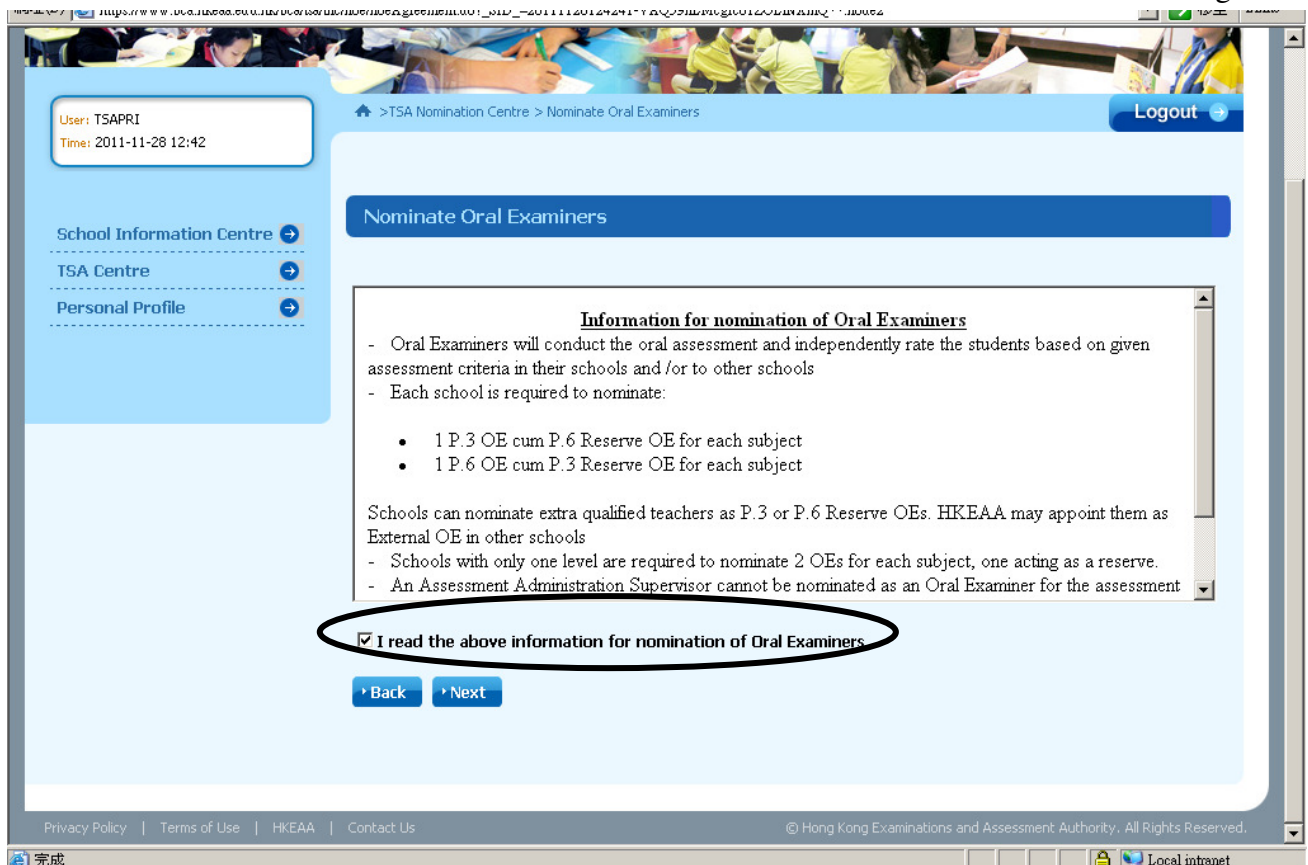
User: TSAPRI
Time: 2011-11-28 12:42

>TSA Nomination Centre > Nominate Oral Examiners

Logout

School Information Centre
TSA Centre
Personal Profile

Nominate Oral Examiners

Information for nomination of Oral Examiners
- Oral Examiners will conduct the oral assessment and independently rate the students based on given assessment criteria in their schools and /or to other schools
- Each school is required to nominate:

• 1 P.3 OE cum P.6 Reserve OE for each subject
• 1 P.6 OE cum P.3 Reserve OE for each subject

Schools can nominate extra qualified teachers as P.3 or P.6 Reserve OEs. HKEAA may appoint them as External OE in other schools
- Schools with only one level are required to nominate 2 OEs for each subject, one acting as a reserve.
- An Assessment Administration Supervisor cannot be nominated as an Oral Examiner for the assessment

I read the above information for nomination of Oral Examiners

Back Next

Privacy Policy | Terms of Use | HKEAA | Contact Us
© Hong Kong Examinations and Assessment Authority. All Rights Reserved.

完成
Local intranet